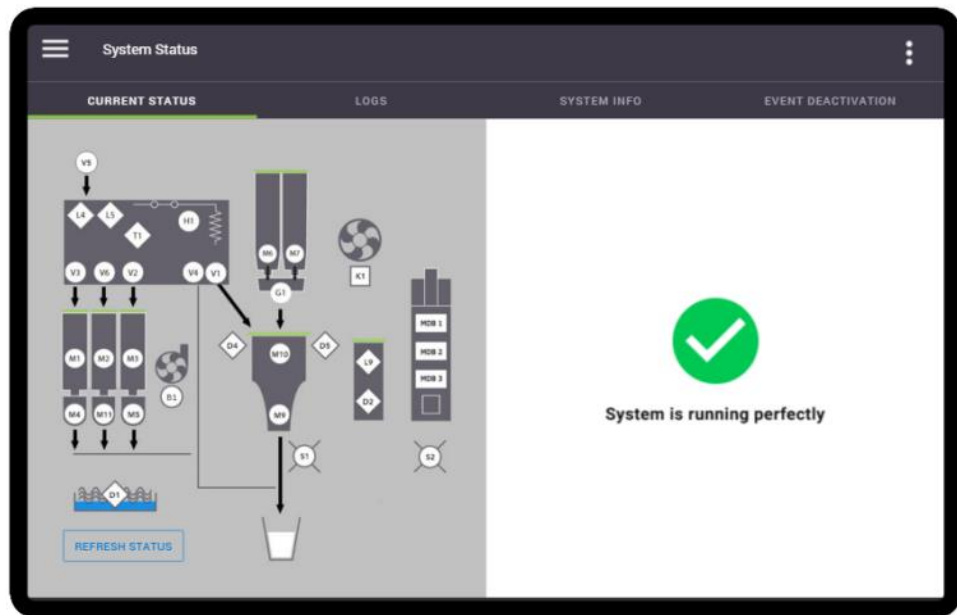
System Status

CURRENT STATUS
LOGS
SYSTEM INFO
EVENT DEACTIVATION

V5
L4
L5
H1
T1
V3
V6
V2
V4
V1
M6
M7
K1
G1
M1
M2
M3
B1
D4
M10
D5
L9
D2
MDB 1
MDB 2
MDB 3
M4
M11
M5
M9
S1
S2
D1

REFRESH STATUS

System is running perfectly